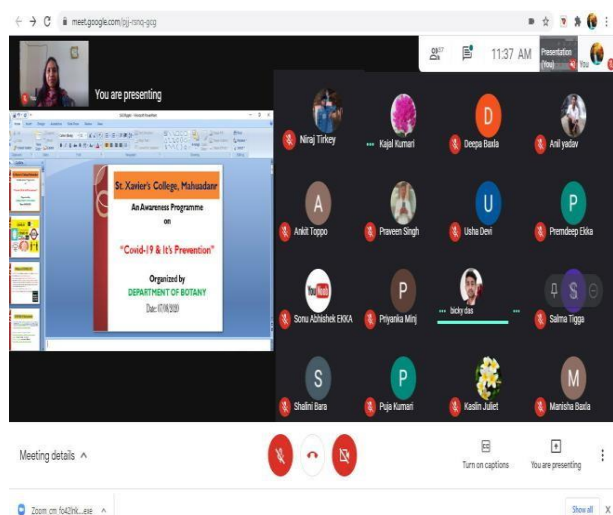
meet.google.com/pjj-rsnq-gcg

11:37 AM

Presentation (You)

You

You are presenting

St. Xavier's College, Mahuadanr

An Awareness Programme on

"Covid-19 & It's Prevention"

Organized by
DEPARTMENT OF BOTANY

Date: 07/08/2020

Niraj Tirkey

Kajal Kumari

Deepa Baxla

Anil yadav

Ankit Toppo

Praveen Singh

Usha Devi

Premdeep Ekka

Sonu Abhishek EKKA

Priyanka Minj

bicky das

Salma Tigga

Shalini Bara

Puja Kumari

Kaslin Juliet

Manisha Baxla

Meeting details

Turn on captions

You are presenting

Zoom_cm_fo42lnk....exe

Show all